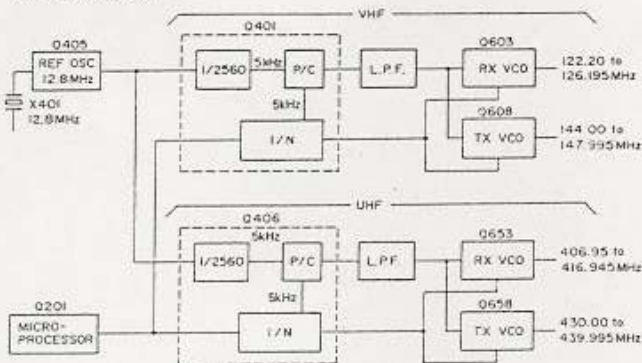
VHF

Q405
REF OSC
12.8MHz

X401
12.8MHz

Q401
1/2560
5kHz
P/C
5kHz
1/N

L.P.F.

Q603
RX VCO
122.20 to
126.195MHz

Q608
TX VCO
144.00 to
147.995MHz

UHF

Q406
5kHz
1/2560
P/C
5kHz
1/N

L.P.F.

Q653
RX VCO
406.95 to
416.945MHz

Q658
TX VCO
430.00 to
439.995MHz

Q201
MICRO-
PROCESSOR